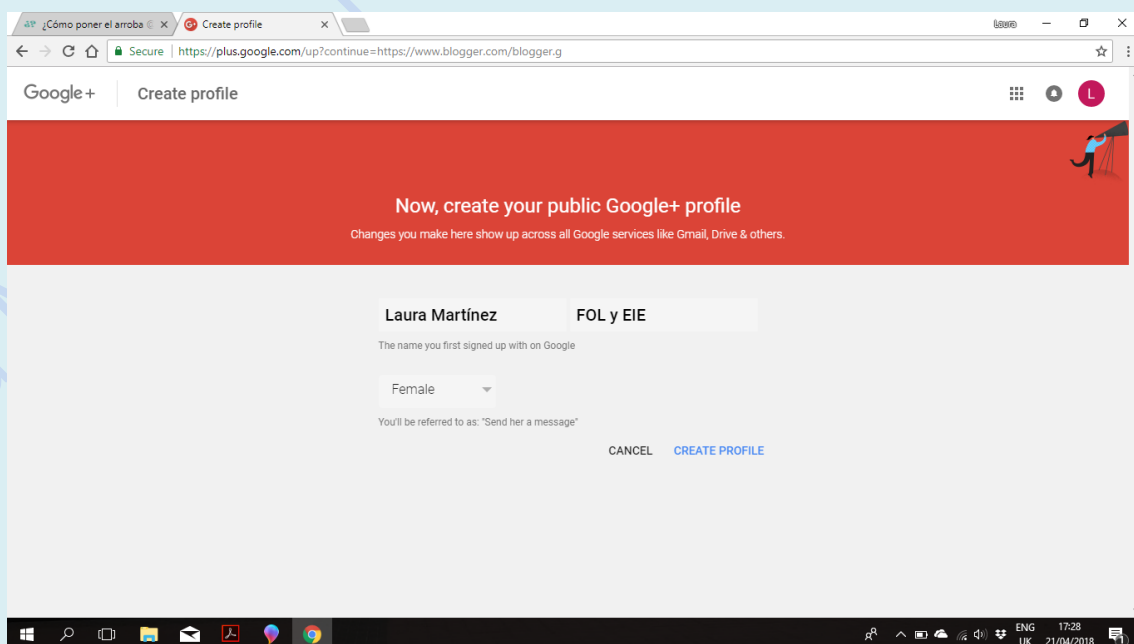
¿Cómo poner el arroba
Create profile
Laura
Secure | https://plus.google.com/up?continue=https://www.blogger.com/blogger.g

Google+ Create profile

L

Now, create your public Google+ profile
Changes you make here show up across all Google services like Gmail, Drive & others.

Laura Martínez
FOL y EIE
The name you first signed up with on Google

Female
You'll be referred to as: "Send her a message"

CANCEL CREATE PROFILE

ENG UK 17:28 21/04/2018